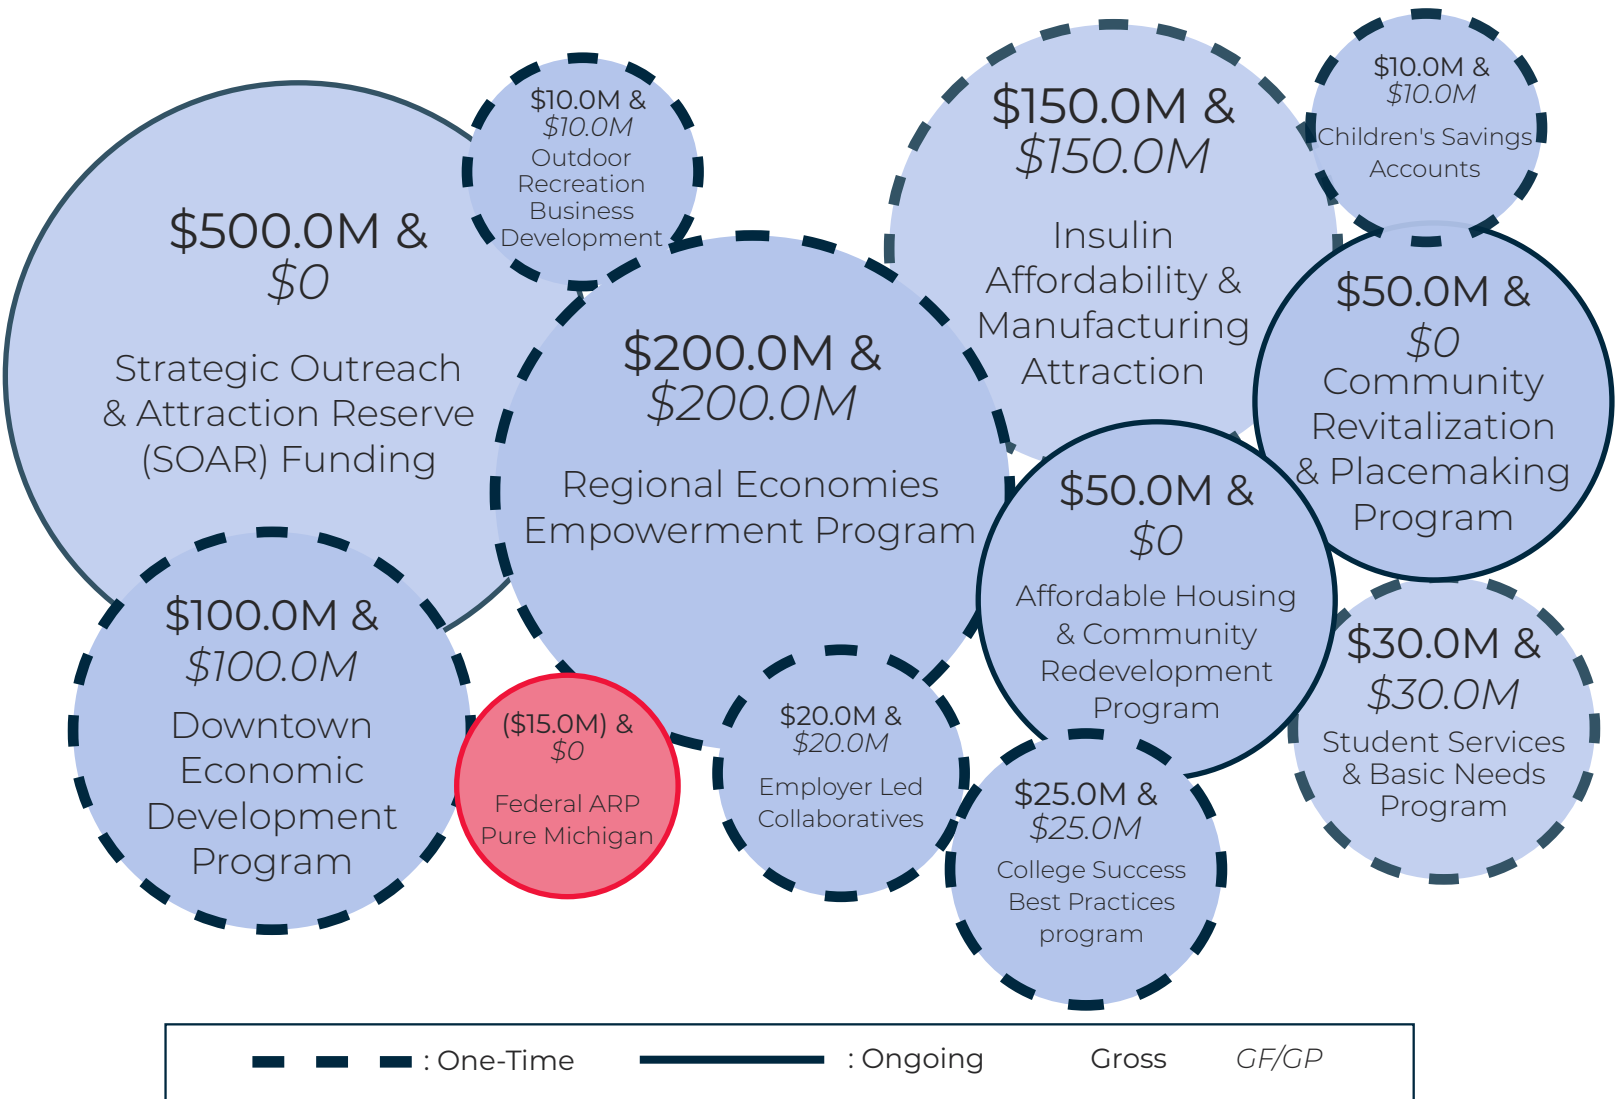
$500.0M &
$0
Strategic Outreach & Attraction Reserve (SOAR) Funding

$10.0M &
$10.0M
Outdoor Recreation Business Development

$150.0M &
$150.0M
Insulin Affordability & Manufacturing Attraction

$10.0M &
$10.0M
Children's Savings Accounts

$200.0M &
$200.0M
Regional Economies Empowerment Program

$50.0M &
$0
Community Revitalization & Placemaking Program

$50.0M &
$0
Affordable Housing & Community Redevelopment Program

$100.0M &
$100.0M
Downtown Economic Development Program

($15.0M) &
$0
Federal ARP Pure Michigan

$20.0M &
$20.0M
Employer Led Collaboratives

$25.0M &
$25.0M
College Success Best Practices program

$30.0M &
$30.0M
Student Services & Basic Needs Program

: One-Time : Ongoing Gross GF/GP